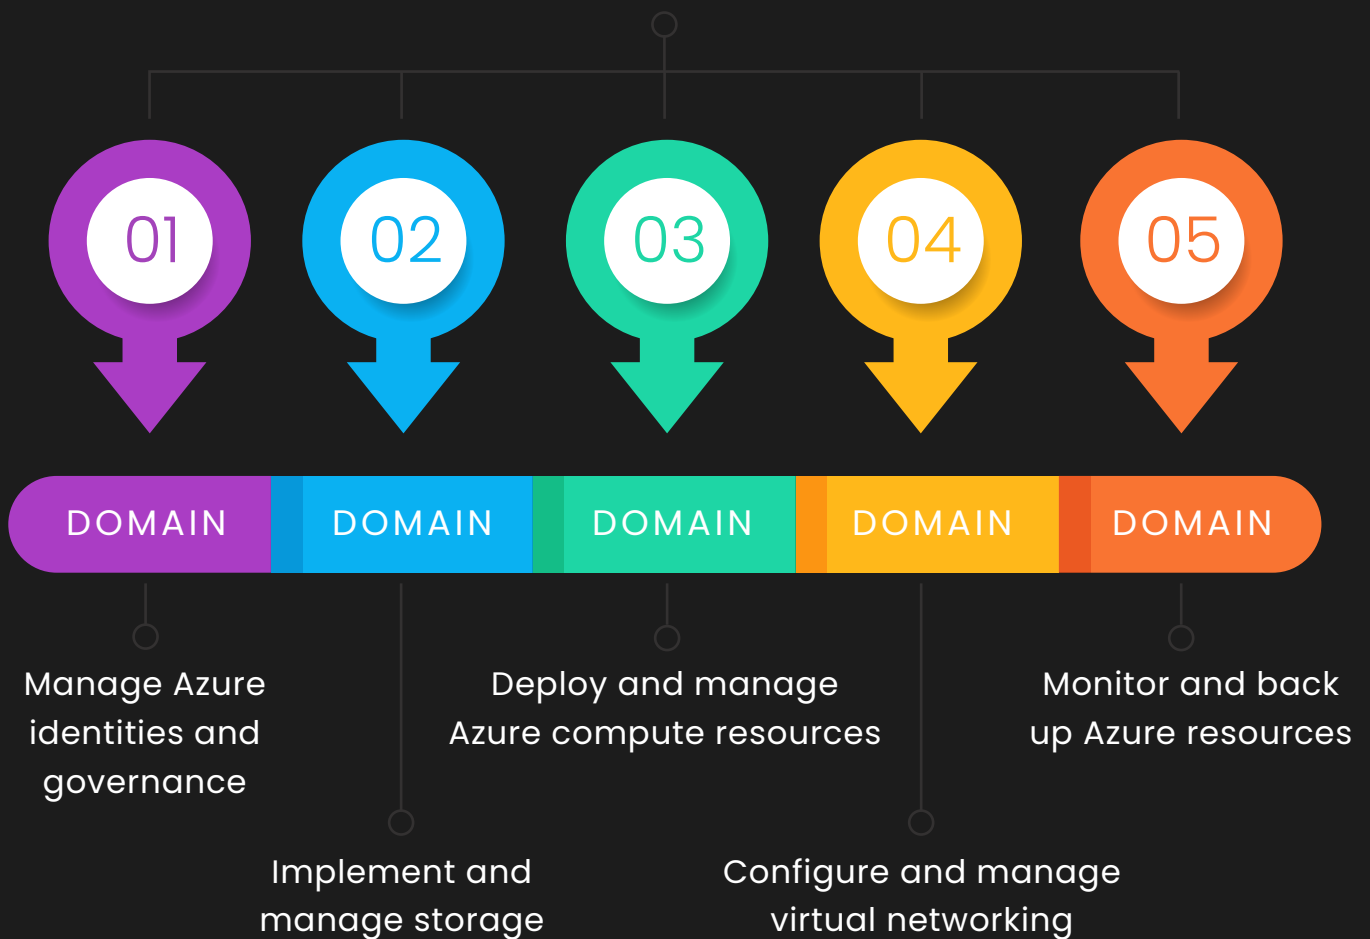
01

02

03

04

05

DOMAIN

DOMAIN

DOMAIN

DOMAIN

DOMAIN

Manage Azure identities and governance

Deploy and manage Azure compute resources

Monitor and back up Azure resources

Implement and manage storage

Configure and manage virtual networking